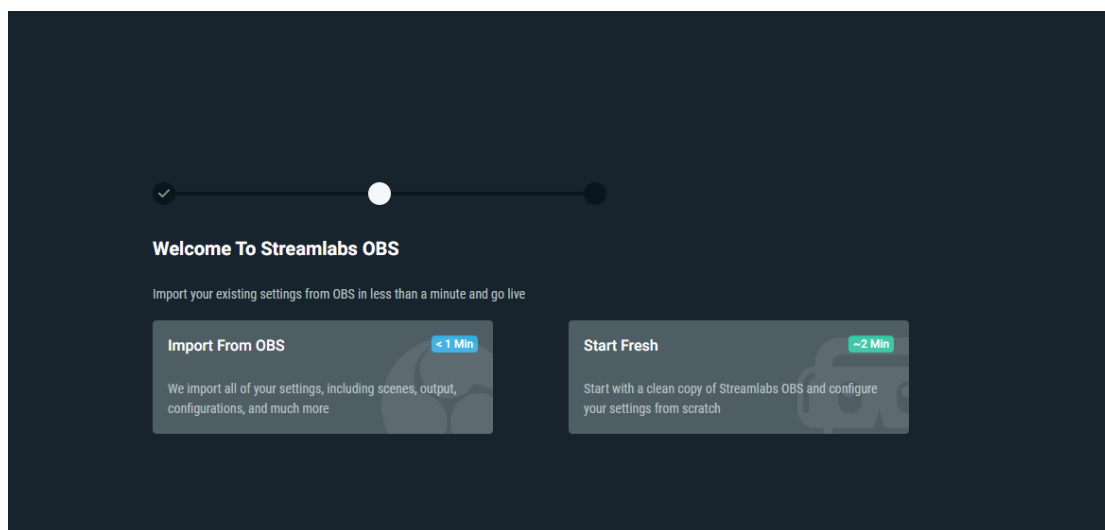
Welcome To Streamlabs OBS

Import your existing settings from OBS in less than a minute and go live

Import From OBS
< 1 Min
We import all of your settings, including scenes, output, configurations, and much more

Start Fresh
~2 Min
Start with a clean copy of Streamlabs OBS and configure your settings from scratch